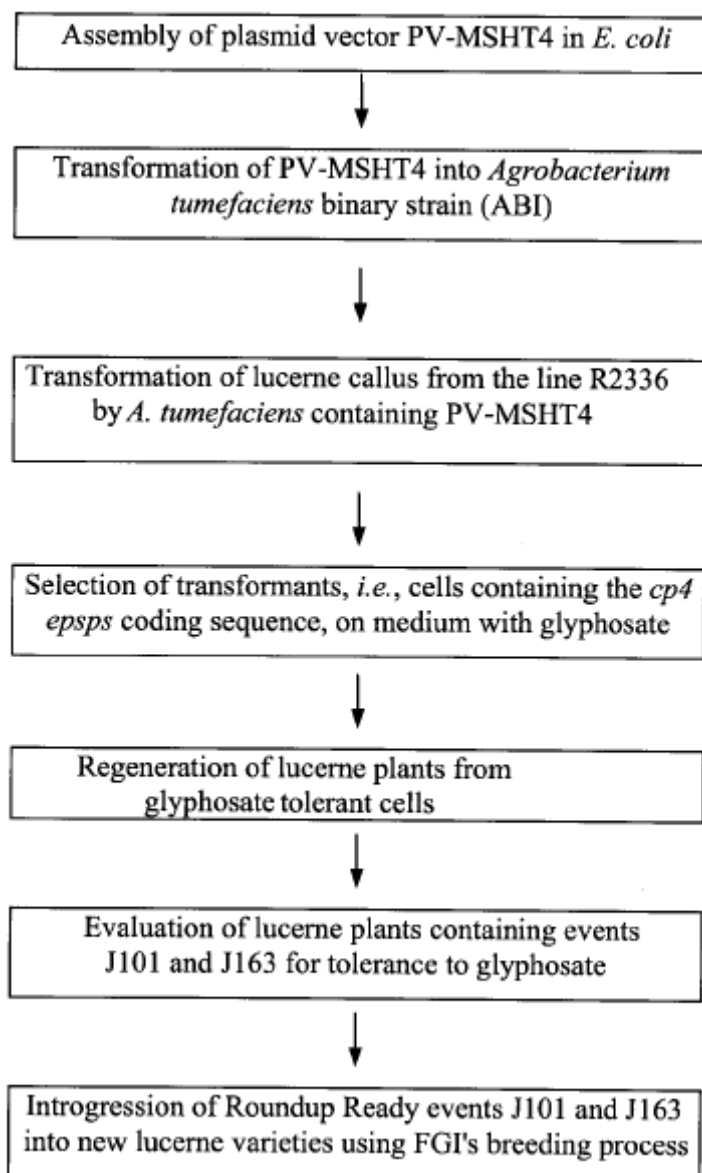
Assembly of plasmid vector PV-MSHT4 in E. coli

Transformation of PV-MSHT4 into Agrobacterium tumefaciens binary strain (ABI)

Transformation of lucerne callus from the line R2336 by A. tumefaciens containing PV-MSHT4

Selection of transformants, i.e., cells containing the cp4 epsps coding sequence, on medium with glyphosate

Regeneration of lucerne plants from glyphosate tolerant cells

Evaluation of lucerne plants containing events J101 and J163 for tolerance to glyphosate

Introgression of Roundup Ready events J101 and J163 into new lucerne varieties using FGI's breeding process